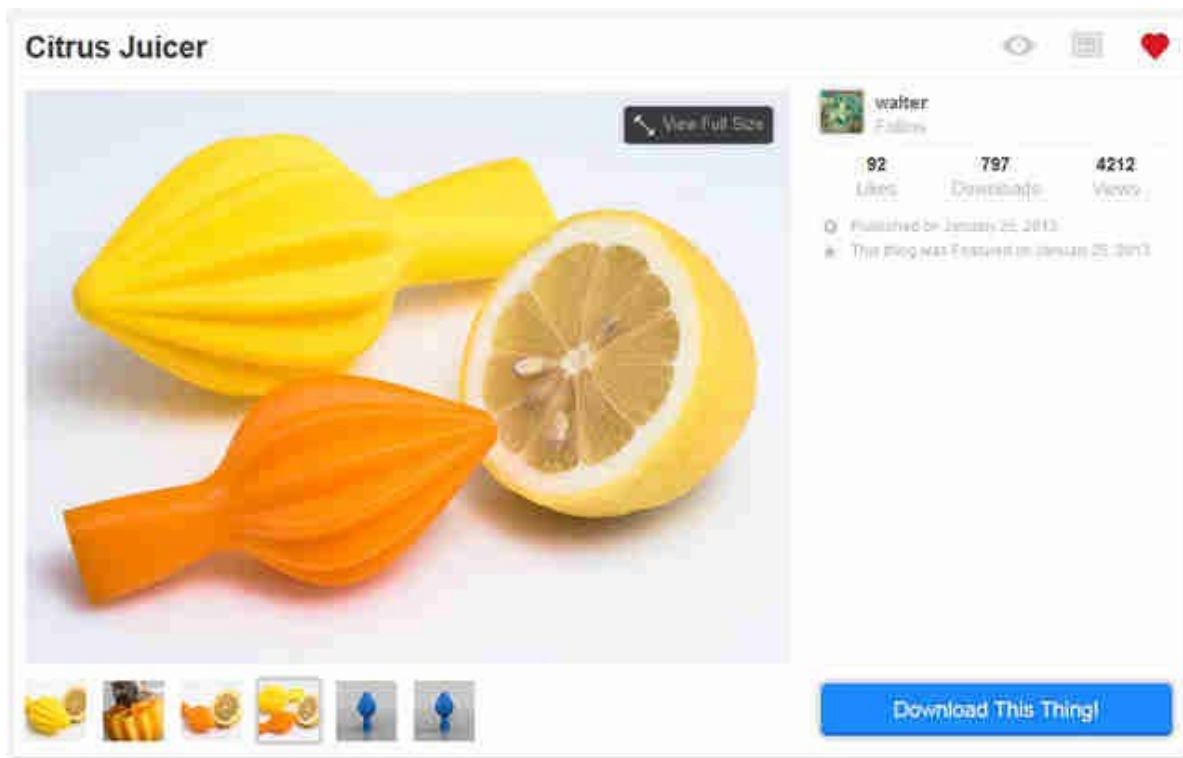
Citrus Juicer

View Full Size

walter
Follow

| 92 | 797 | 4212 |
|---|---|---|
| Likes | Downloads | Views |

Published on January 25, 2013
This thing was Featured on January 25, 2013

Download This Thing!